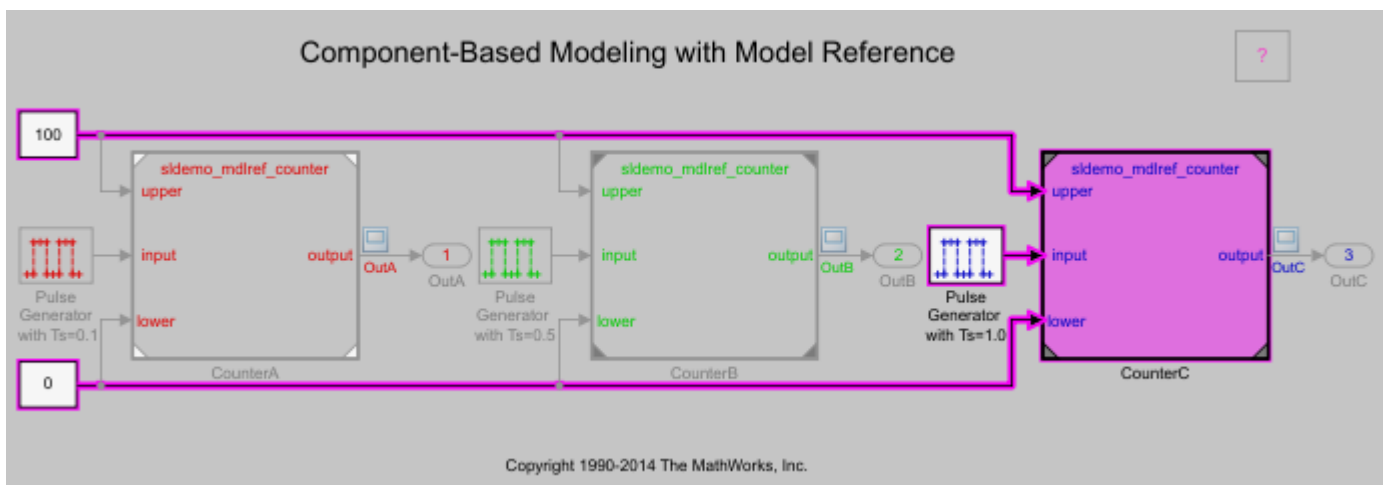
Component-Based Modeling with Model Reference

?

100

sldemo_mdlref_counter
upper
input
lower
output
OutA
1
OutA
Pulse Generator with Ts=0.1
CounterA

sldemo_mdlref_counter
upper
input
lower
output
OutB
2
OutB
Pulse Generator with Ts=0.5
CounterB

sldemo_mdlref_counter
upper
input
lower
output
OutC
3
OutC
Pulse Generator with Ts=1.0
CounterC

0

Copyright 1990-2014 The MathWorks, Inc.